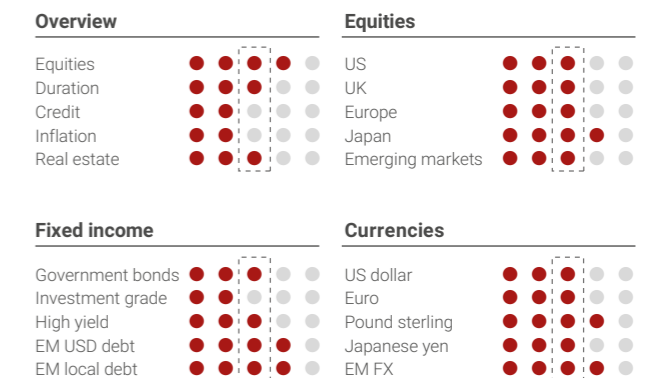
Overview

Equities
Duration
Credit
Inflation
Real estate

Equities

US
UK
Europe
Japan
Emerging markets

Fixed income

Government bonds
Investment grade
High yield
EM USD debt
EM local debt

Currencies

US dollar
Euro
Pound sterling
Japanese yen
EM FX